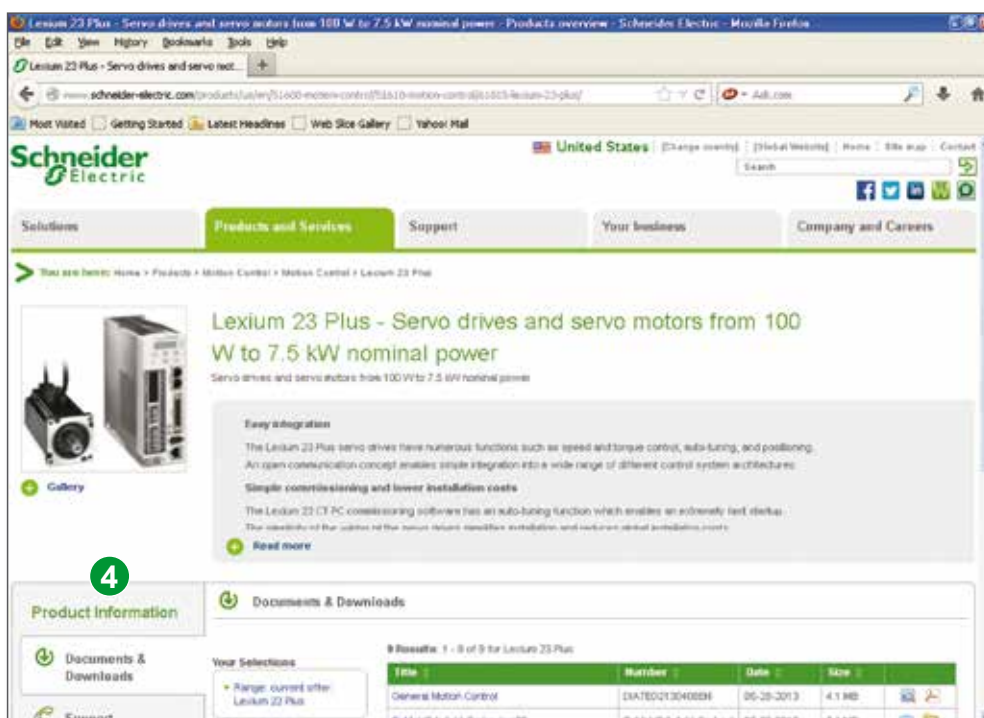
Lexium 23 Plus - Servo drives and servo motors from 100 W to 7.5 kW nominal power - Products overview - Schneider Electric - Mozilla Firefox

File Edit View History Bookmarks Tools Help

Lexium 23 Plus - Servo drives and servo mot... +

www.schneider-electric.com/products/us/en/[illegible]

Ask.com

Most Visited Getting Started Latest Headlines Web Slice Gallery Yahoo! Mail

Schneider Electric

United States [Change country] [Global Website] Home Site map Contact

Search

Solutions Products and Services Support Your business Company and Careers

You are here: Home > Products > Motion Control > Motion Control > Lexium 23 Plus

Lexium 23 Plus - Servo drives and servo motors from 100 W to 7.5 kW nominal power

Servo drives and servo motors from 100 W to 7.5 kW nominal power

Easy integration

The Lexium 23 Plus servo drives have numerous functions such as speed and torque control, auto-tuning, and positioning. An open communication concept enables simple integration into a wide range of different control system architectures.

Simple commissioning and lower installation costs

The Lexium 23 CT PC commissioning software has an auto-tuning function which enables an extremely fast startup. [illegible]

Read more

Gallery

4

Product Information

Documents & Downloads

Support

Documents & Downloads

Your Selections

• Range: current offer Lexium 23 Plus

9 Results: 1 - 9 of 9 for Lexium 23 Plus

| Title | Number | Date | Size |
|---|---|---|---|
| General Motion Control | DIA7ED2130408EN | 05-28-2013 | 4.1 MB |
| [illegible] | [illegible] | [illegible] | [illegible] |